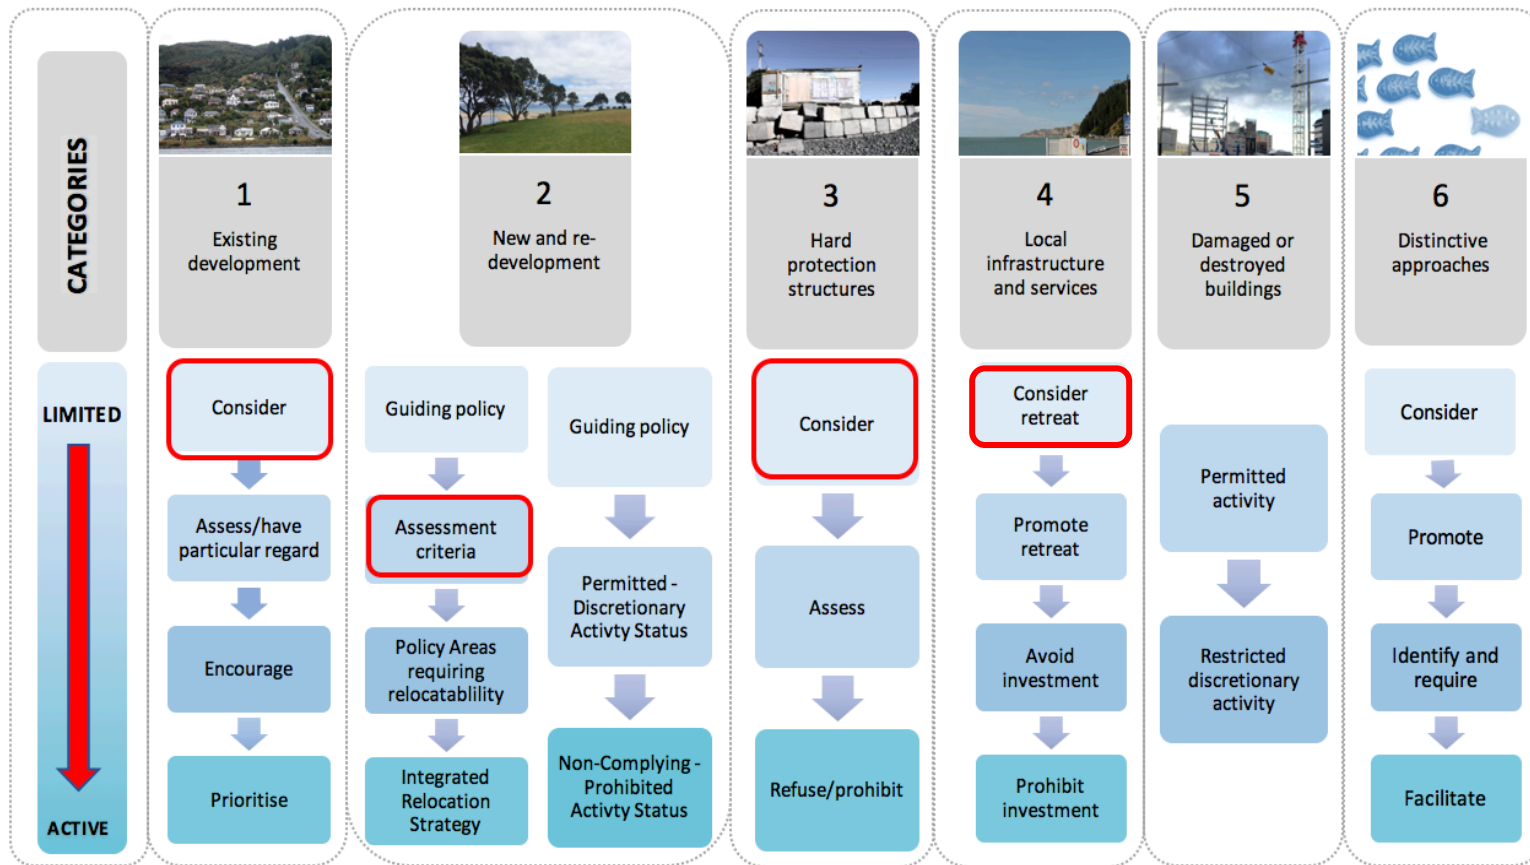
CATEGORIES

LIMITED

ACTIVE

1
Existing development

Consider

Assess/have particular regard

Encourage

Prioritise

2
New and re-development

Guiding policy

Assessment criteria

Policy Areas requiring relocatablility

Integrated Relocation Strategy

Guiding policy

Permitted - Discretionary Activty Status

Non-Complying - Prohibited Activty Status

3
Hard protection structures

Consider

Assess

Refuse/prohibit

4
Local infrastructure and services

Consider retreat

Promote retreat

Avoid investment

Prohibit investment

5
Damaged or destroyed buildings

Permitted activity

Restricted discretionary activity

6
Distinctive approaches

Consider

Promote

Identify and require

Facilitate